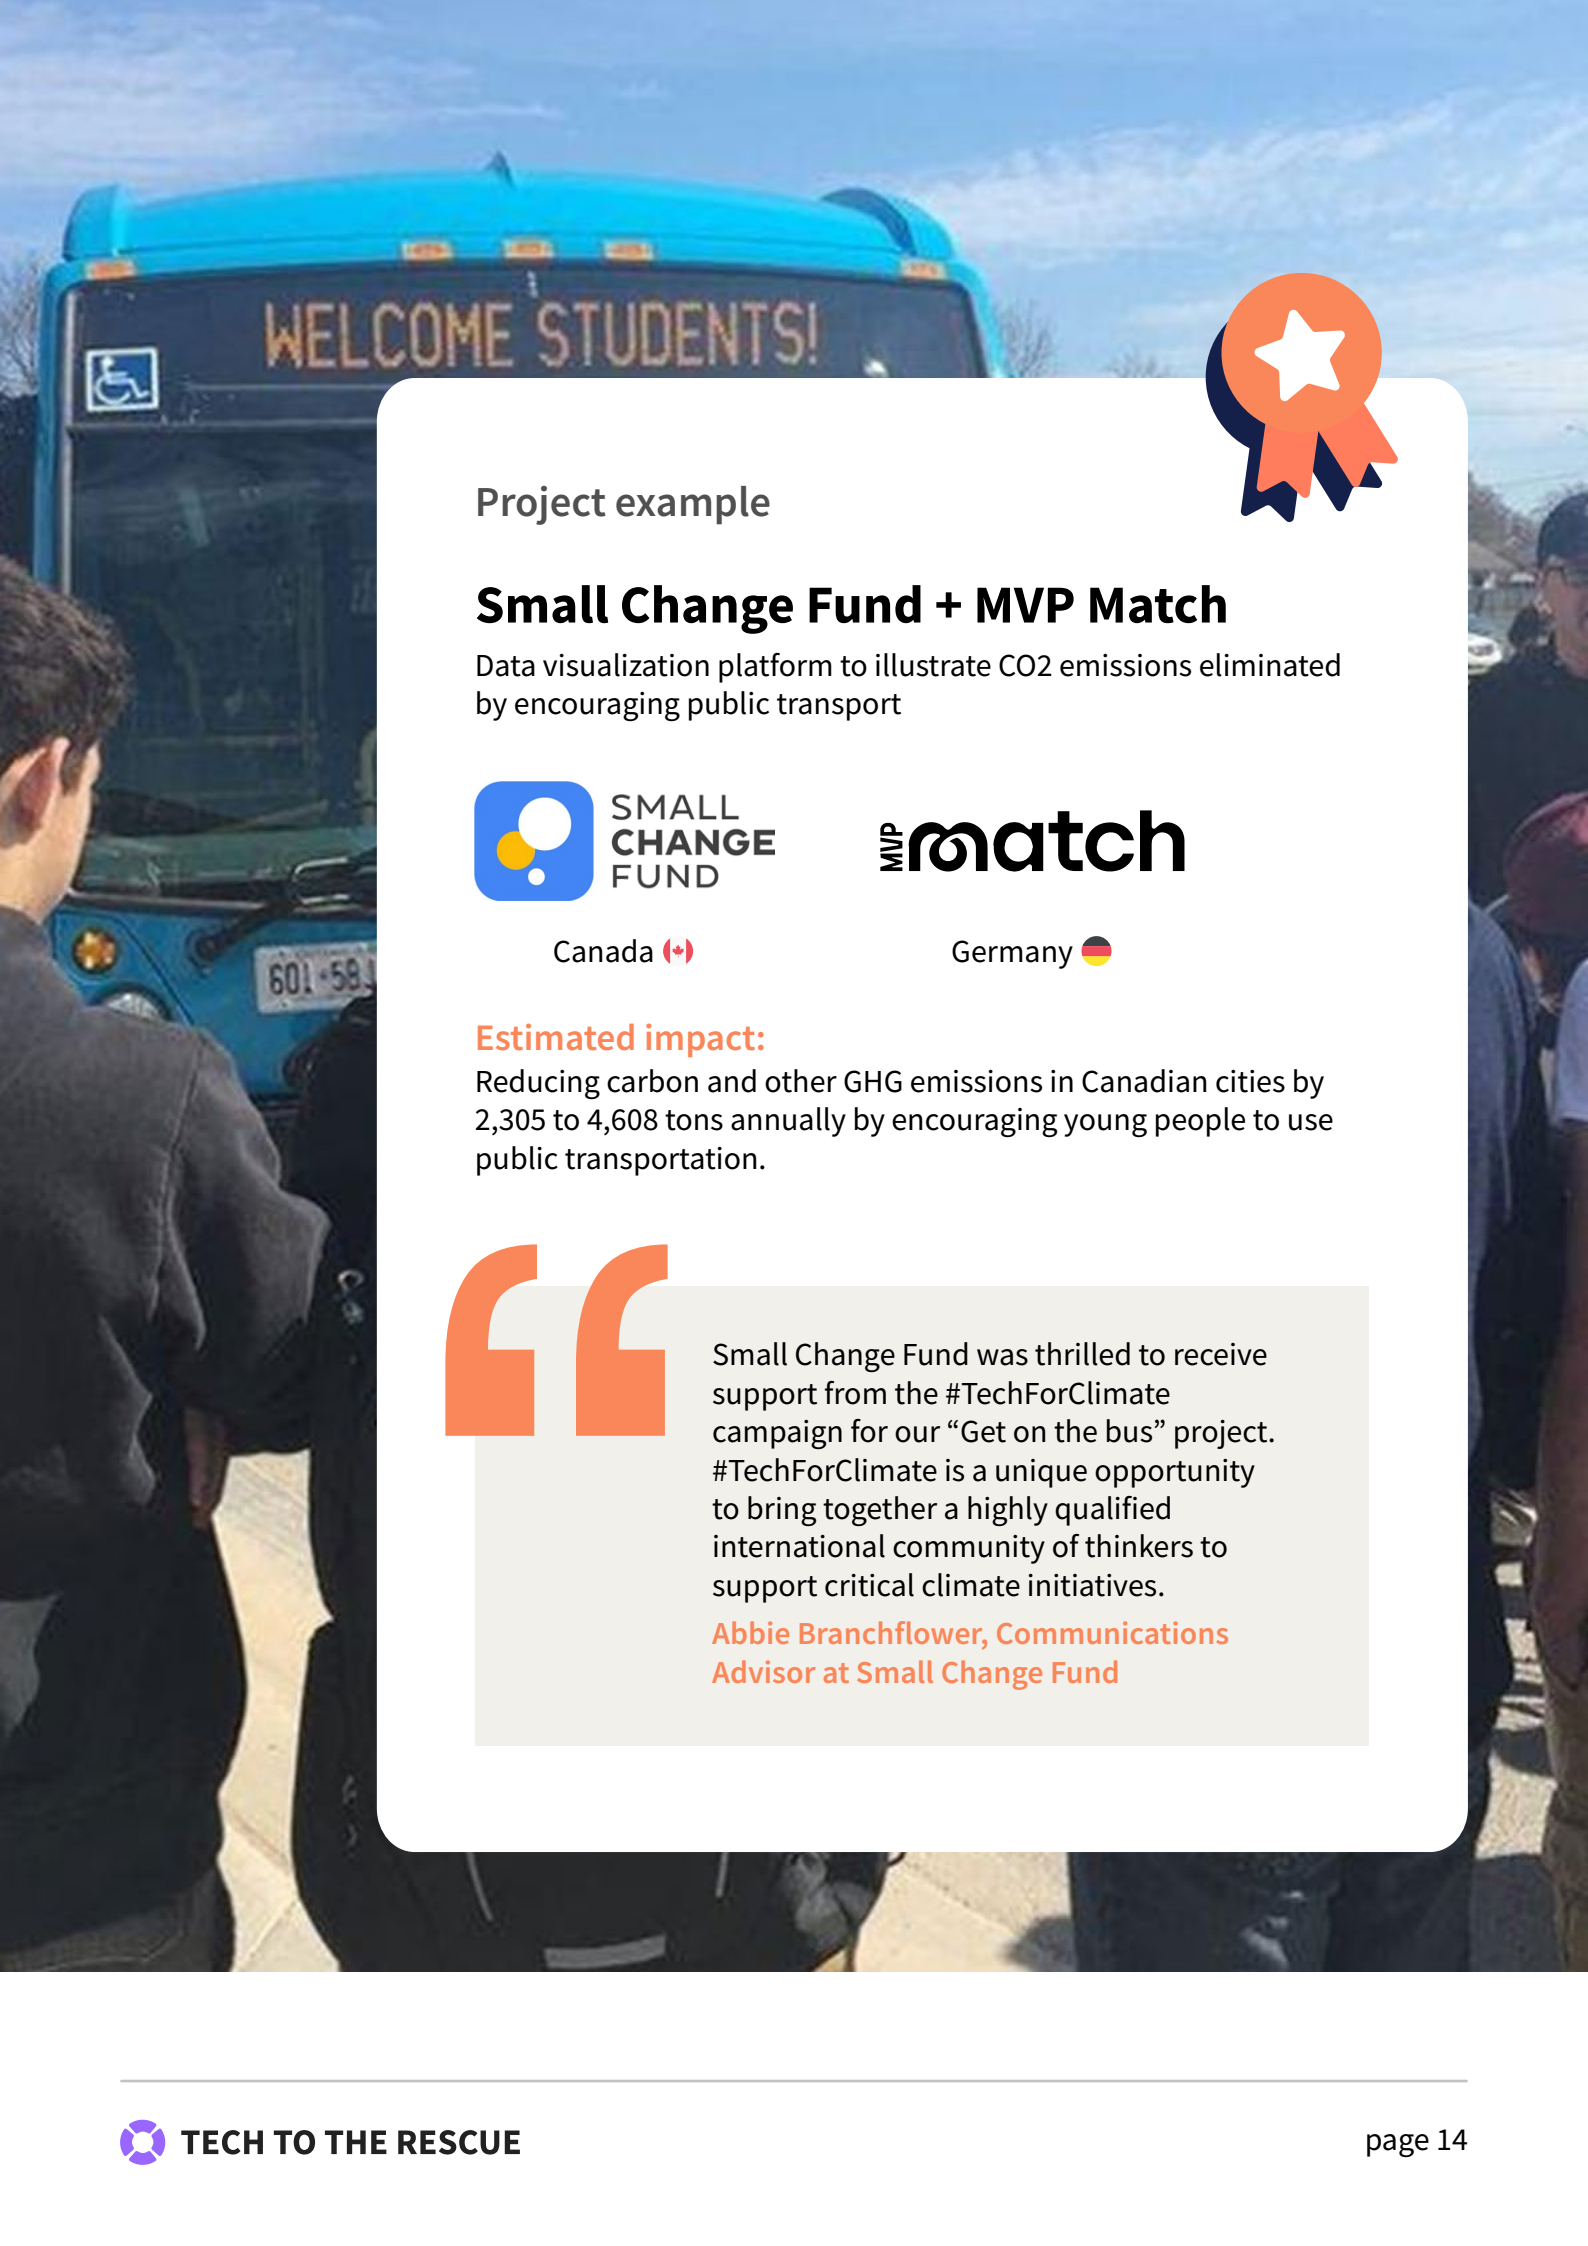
WELCOME STUDENTS!

601-58

Project example

Small Change Fund + MVP Match

Data visualization platform to illustrate CO2 emissions eliminated by encouraging public transport

SMALL CHANGE FUND

MVP match

Canada

Germany

Estimated impact:

Reducing carbon and other GHG emissions in Canadian cities by 2,305 to 4,608 tons annually by encouraging young people to use public transportation.

Small Change Fund was thrilled to receive support from the #TechForClimate campaign for our “Get on the bus” project. #TechForClimate is a unique opportunity to bring together a highly qualified international community of thinkers to support critical climate initiatives.

Abbie Branchflower, Communications Advisor at Small Change Fund

TECH TO THE RESCUE

page 14